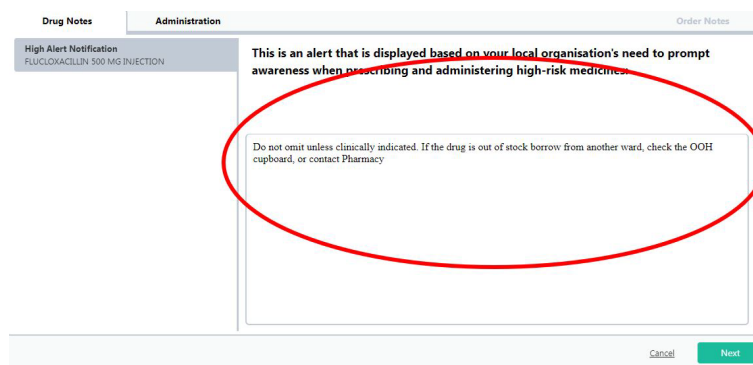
Drug Notes
Administration
Order Notes

High Alert Notification
FLUCLOXACILLIN 500 MG INJECTION

This is an alert that is displayed based on your local organisation's need to prompt awareness when prescribing and administering high-risk medicines.

Do not omit unless clinically indicated. If the drug is out of stock borrow from another ward, check the OOH cupboard, or contact Pharmacy

Cancel
Next